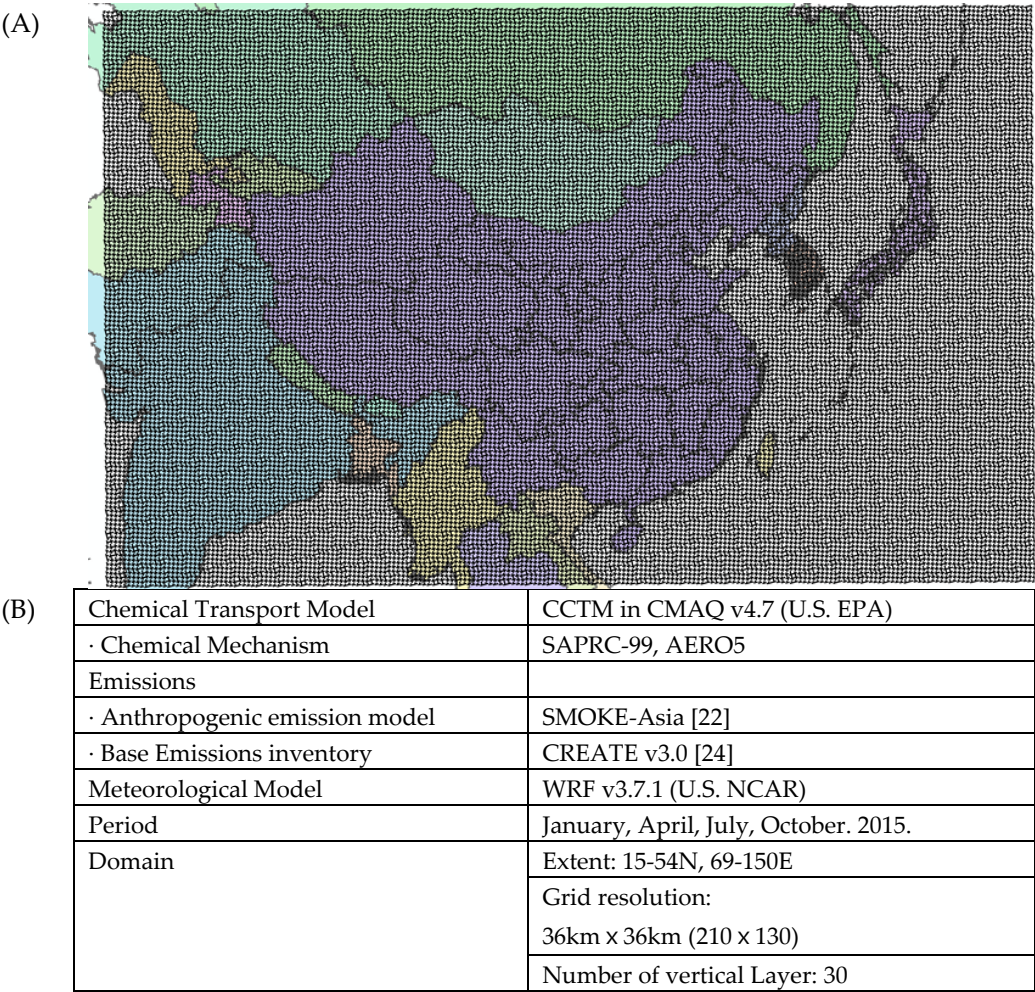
(A)

(B)

| Chemical Transport Model | CCTM in CMAQ v4.7 (U.S. EPA) |
|---|---|
| · Chemical Mechanism | SAPRC-99, AERO5 |
| Emissions | |
| · Anthropogenic emission model | SMOKE-Asia [22] |
| · Base Emissions inventory | CREATE v3.0 [24] |
| Meteorological Model | WRF v3.7.1 (U.S. NCAR) |
| Period | January, April, July, October. 2015. |
| Domain | Extent: 15-54N, 69-150E |
| | Grid resolution: 36km x 36km (210 x 130) |
| | Number of vertical Layer: 30 |